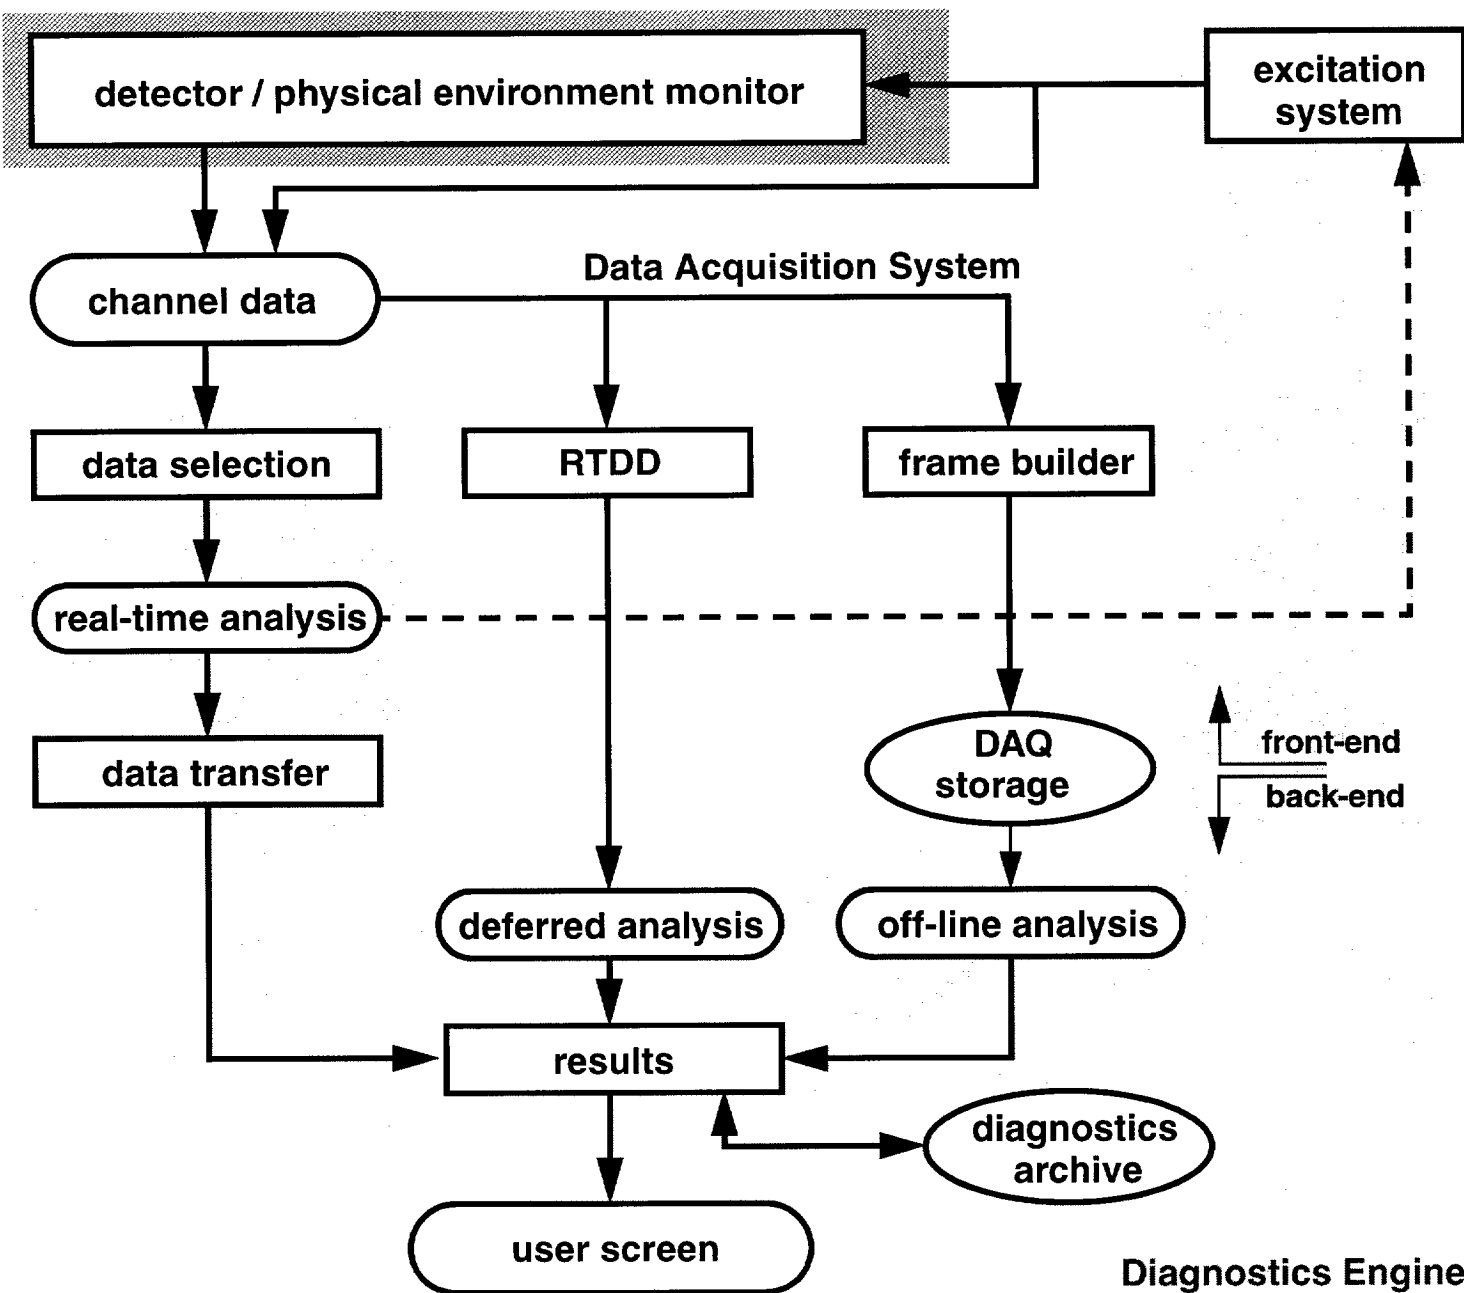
detector / physical environment monitor

excitation system

Data Acquisition System

channel data

data selection

RTDD

frame builder

real-time analysis

data transfer

DAQ storage

front-end

back-end

deferred analysis

off-line analysis

results

diagnostics archive

user screen

Diagnostics Engine